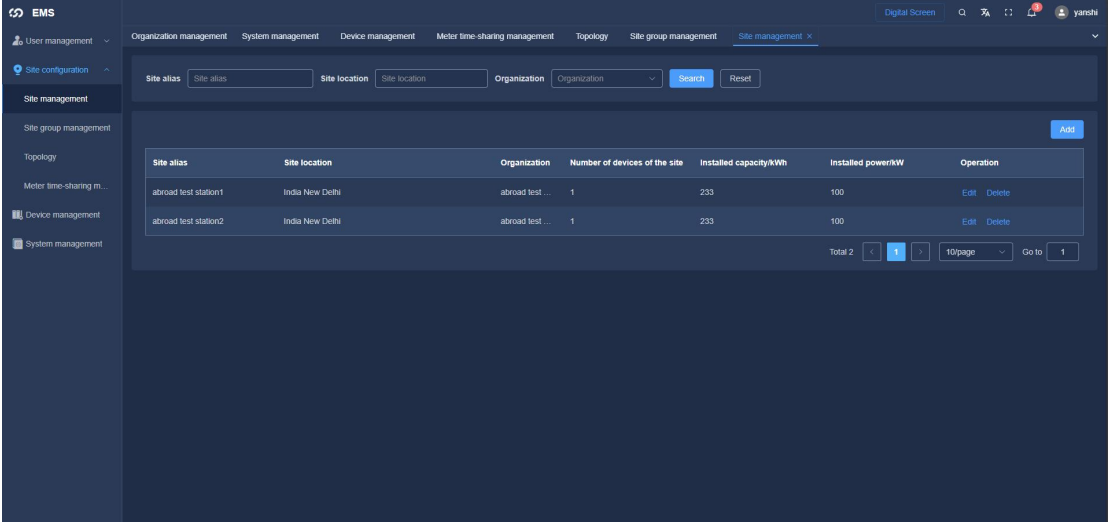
EMS

Digital Screen

yanshi

User management

Site configuration

Site management

Site group management

Topology

Meter time-sharing m...

Device management

System management

Organization management System management Device management Meter time-sharing management Topology Site group management Site management ×

Site alias Site alias Site location Site location Organization Organization Search Reset

Add

| Site alias | Site location | Organization | Number of devices of the site | Installed capacity/kWh | Installed power/kW | Operation |
|---|---|---|---|---|---|---|
| abroad test station1 | India New Delhi | abroad test ... | 1 | 233 | 100 | Edit Delete |
| abroad test station2 | India New Delhi | abroad test ... | 1 | 233 | 100 | Edit Delete |

Total 2 < 1 > 10/page Go to 1